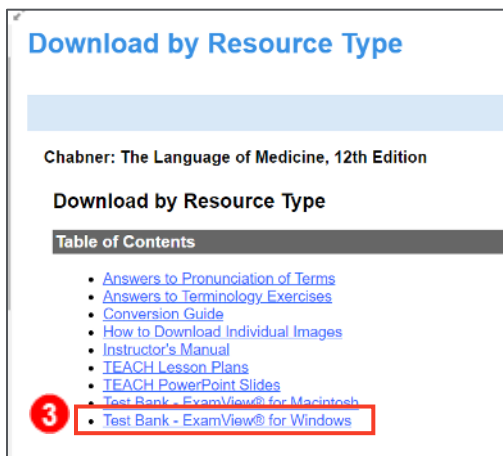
Download by Resource Type

Chabner: The Language of Medicine, 12th Edition

Download by Resource Type

Table of Contents

- Answers to Pronunciation of Terms
- Answers to Terminology Exercises
- Conversion Guide
- How to Download Individual Images
- Instructor's Manual
- TEACH Lesson Plans
- TEACH PowerPoint Slides
- Test Bank - ExamView® for Macintosh
- Test Bank - ExamView® for Windows

3